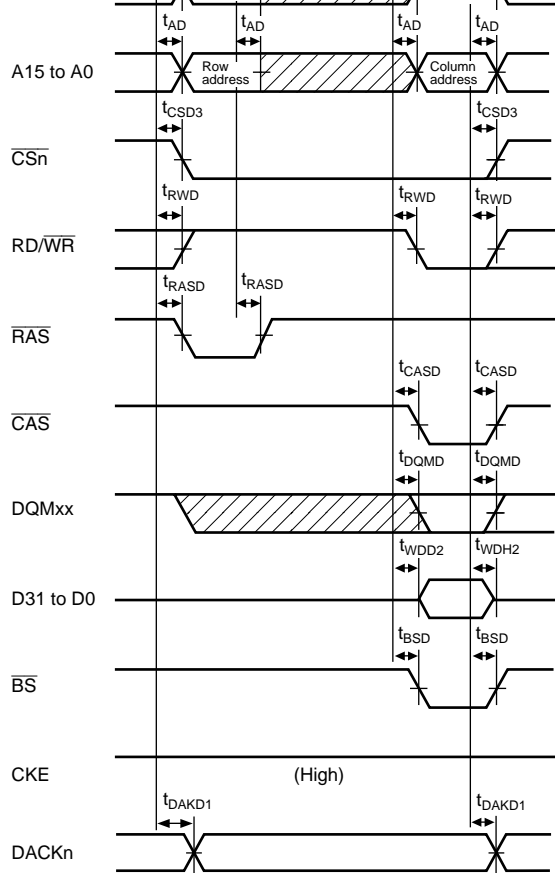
$t_{AD}$ $t_{AD}$ $t_{AD}$ $t_{AD}$

A15 to A0

Row address

Column address

$t_{CSD3}$ $t_{CSD3}$

$\overline{CSn}$

$t_{RWD}$ $t_{RWD}$ $t_{RWD}$

RD/$\overline{WR}$

$t_{RASD}$ $t_{RASD}$

$\overline{RAS}$

$t_{CASD}$ $t_{CASD}$

$\overline{CAS}$

$t_{DQMD}$ $t_{DQMD}$

DQMxx

$t_{WDD2}$ $t_{WDH2}$

D31 to D0

$t_{BSD}$ $t_{BSD}$

$\overline{BS}$

CKE

(High)

$t_{DAKD1}$ $t_{DAKD1}$

DACKn